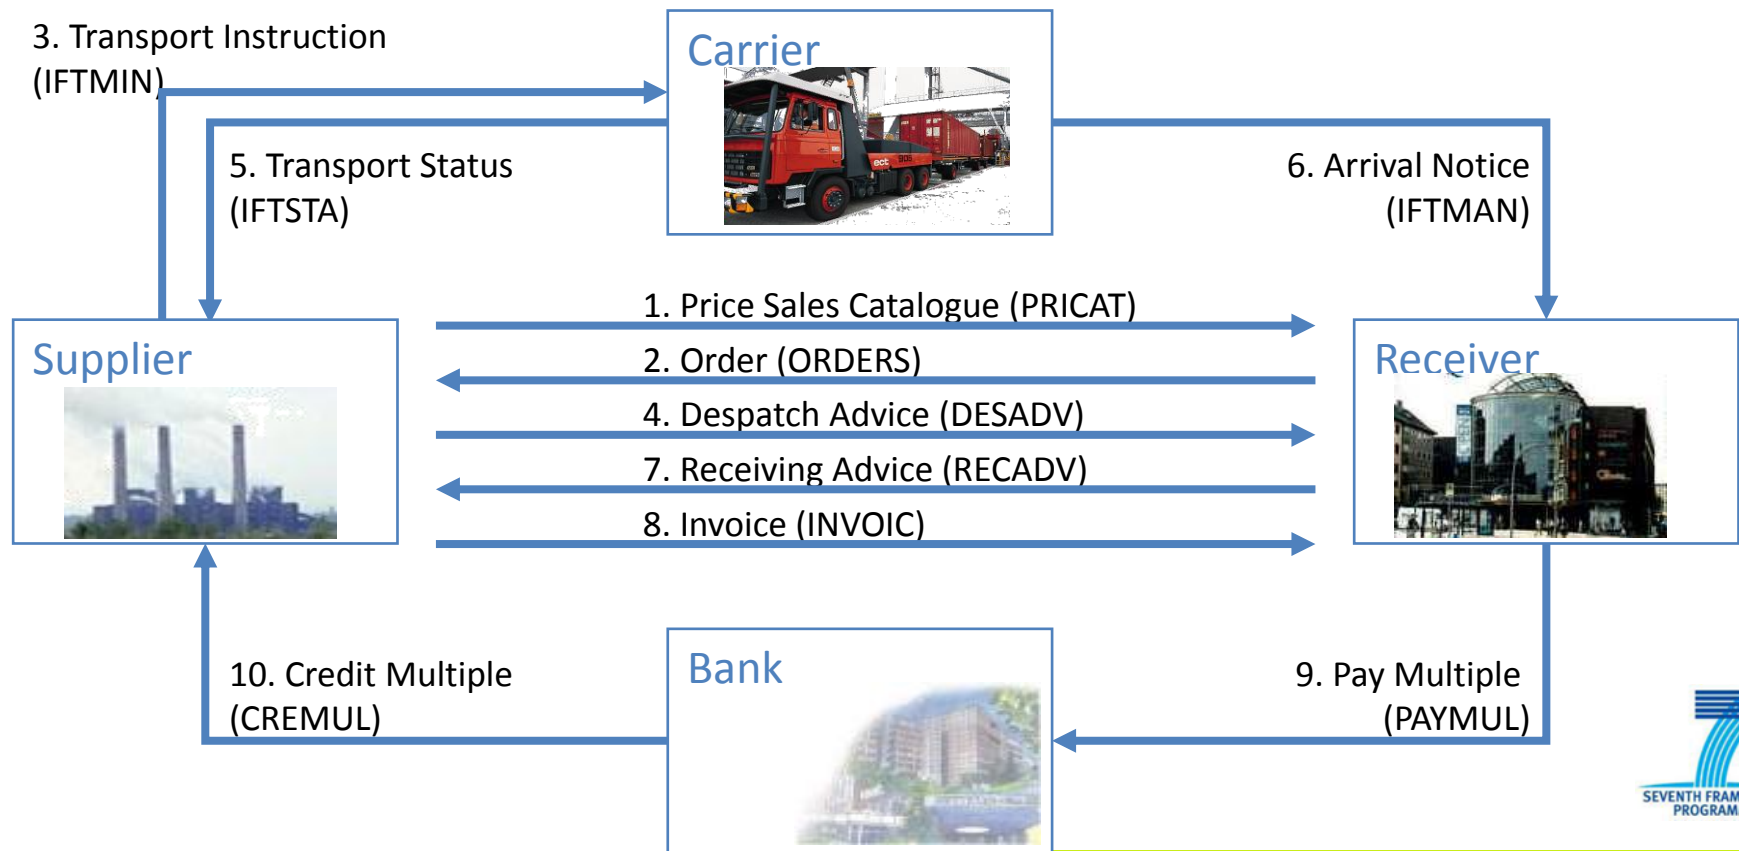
3. Transport Instruction (IFTMIN)

Carrier

5. Transport Status (IFTSTA)

6. Arrival Notice (IFTMAN)

Supplier

1. Price Sales Catalogue (PRICAT)

2. Order (ORDERS)

4. Despatch Advice (DESADV)

7. Receiving Advice (RECADV)

8. Invoice (INVOIC)

Receiver

10. Credit Multiple (CREMUL)

Bank

9. Pay Multiple (PAYMUL)

SEVENTH FRAM PROGRAM